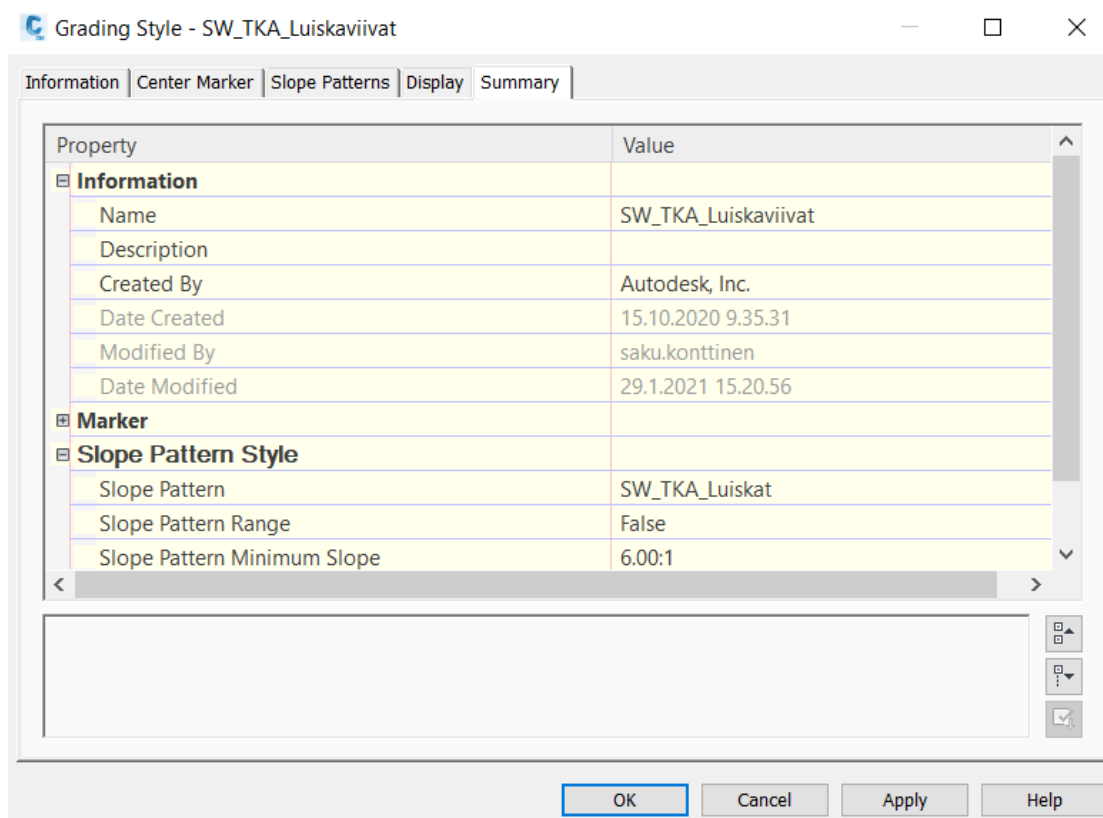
Grading Style - SW_TKA_Luiskaviivat

Information | Center Marker | Slope Patterns | Display | Summary

| Property | Value |
|---|---|
| ⊟ Information | |
| Name | SW_TKA_Luiskaviivat |
| Description | |
| Created By | Autodesk, Inc. |
| Date Created | 15.10.2020 9.35.31 |
| Modified By | saku.konttinen |
| Date Modified | 29.1.2021 15.20.56 |
| ⊞ Marker | |
| ⊟ Slope Pattern Style | |
| Slope Pattern | SW_TKA_Luiskat |
| Slope Pattern Range | False |
| Slope Pattern Minimum Slope | 6.00:1 |

OK | Cancel | Apply | Help